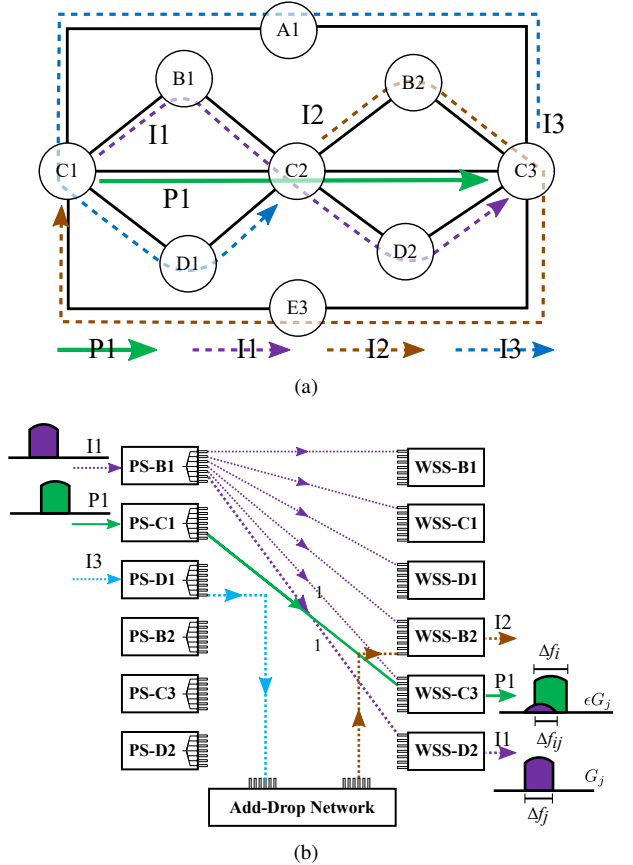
A1
B1
B2
I1
I2
I3
C1
C2
C3
P1
D1
D2
E3
P1
I1
I2
I3
(a)
I1
PS-B1
WSS-B1
P1
PS-C1
WSS-C1
I3
PS-D1
WSS-D1
1
PS-B2
WSS-B2
I2
1
$\Delta f_i$
PS-C3
WSS-C3
P1
$\epsilon G_j$
$\Delta f_{ij}$
PS-D2
WSS-D2
I1
$G_j$
$\Delta f_j$
Add-Drop Network
(b)